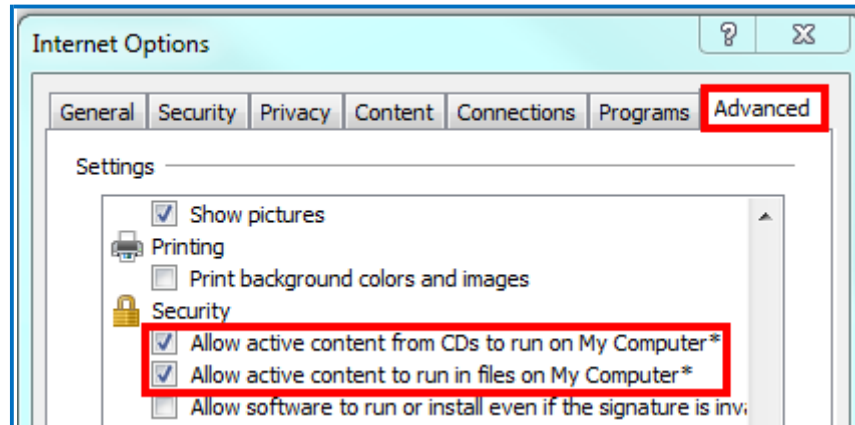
Internet Options

?

General | Security | Privacy | Content | Connections | Programs | Advanced

Settings

Show pictures
Printing
Print background colors and images
Security
Allow active content from CDs to run on My Computer*
Allow active content to run in files on My Computer*
Allow software to run or install even if the signature is inva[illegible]